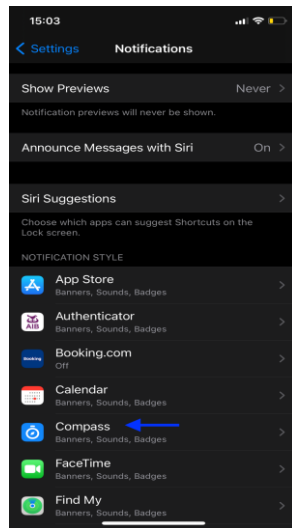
15:03

Settings Notifications

Show Previews Never

Notification previews will never be shown.

Announce Messages with Siri On

Siri Suggestions

Choose which apps can suggest Shortcuts on the Lock screen.

NOTIFICATION STYLE

App Store
Banners, Sounds, Badges

Authenticator
Banners, Sounds, Badges

Booking.com
Off

Calendar
Banners, Sounds, Badges

Compass
Banners, Sounds, Badges

FaceTime
Banners, Sounds, Badges

Find My
Banners, Sounds, Badges